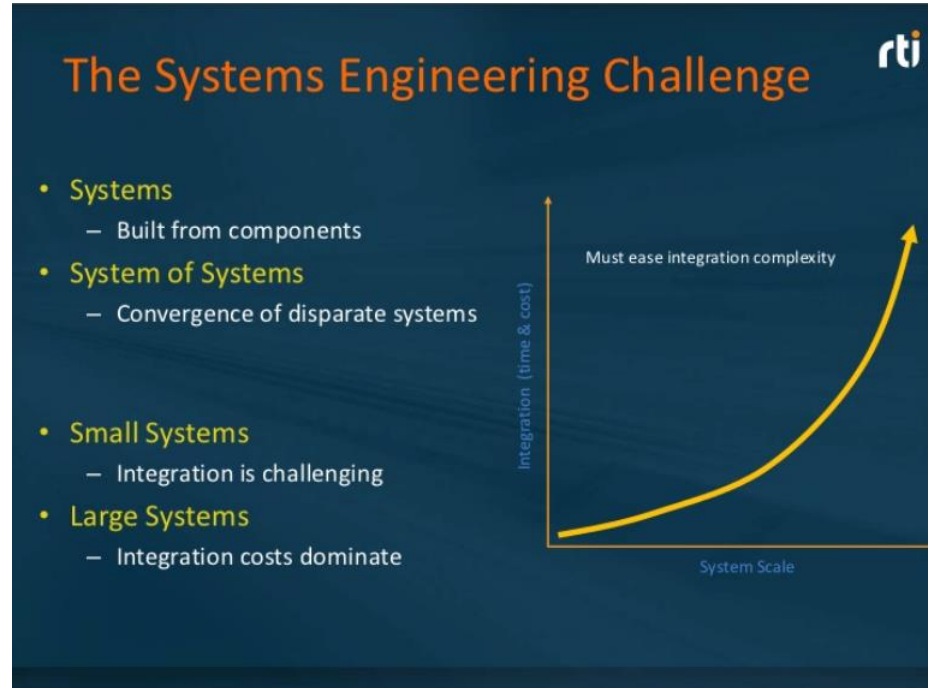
The Systems Engineering Challenge

rti

- Systems
  - Built from components
- System of Systems
  - Convergence of disparate systems

- Small Systems
  - Integration is challenging
- Large Systems
  - Integration costs dominate

Must ease integration complexity

Integration (time & cost)

System Scale